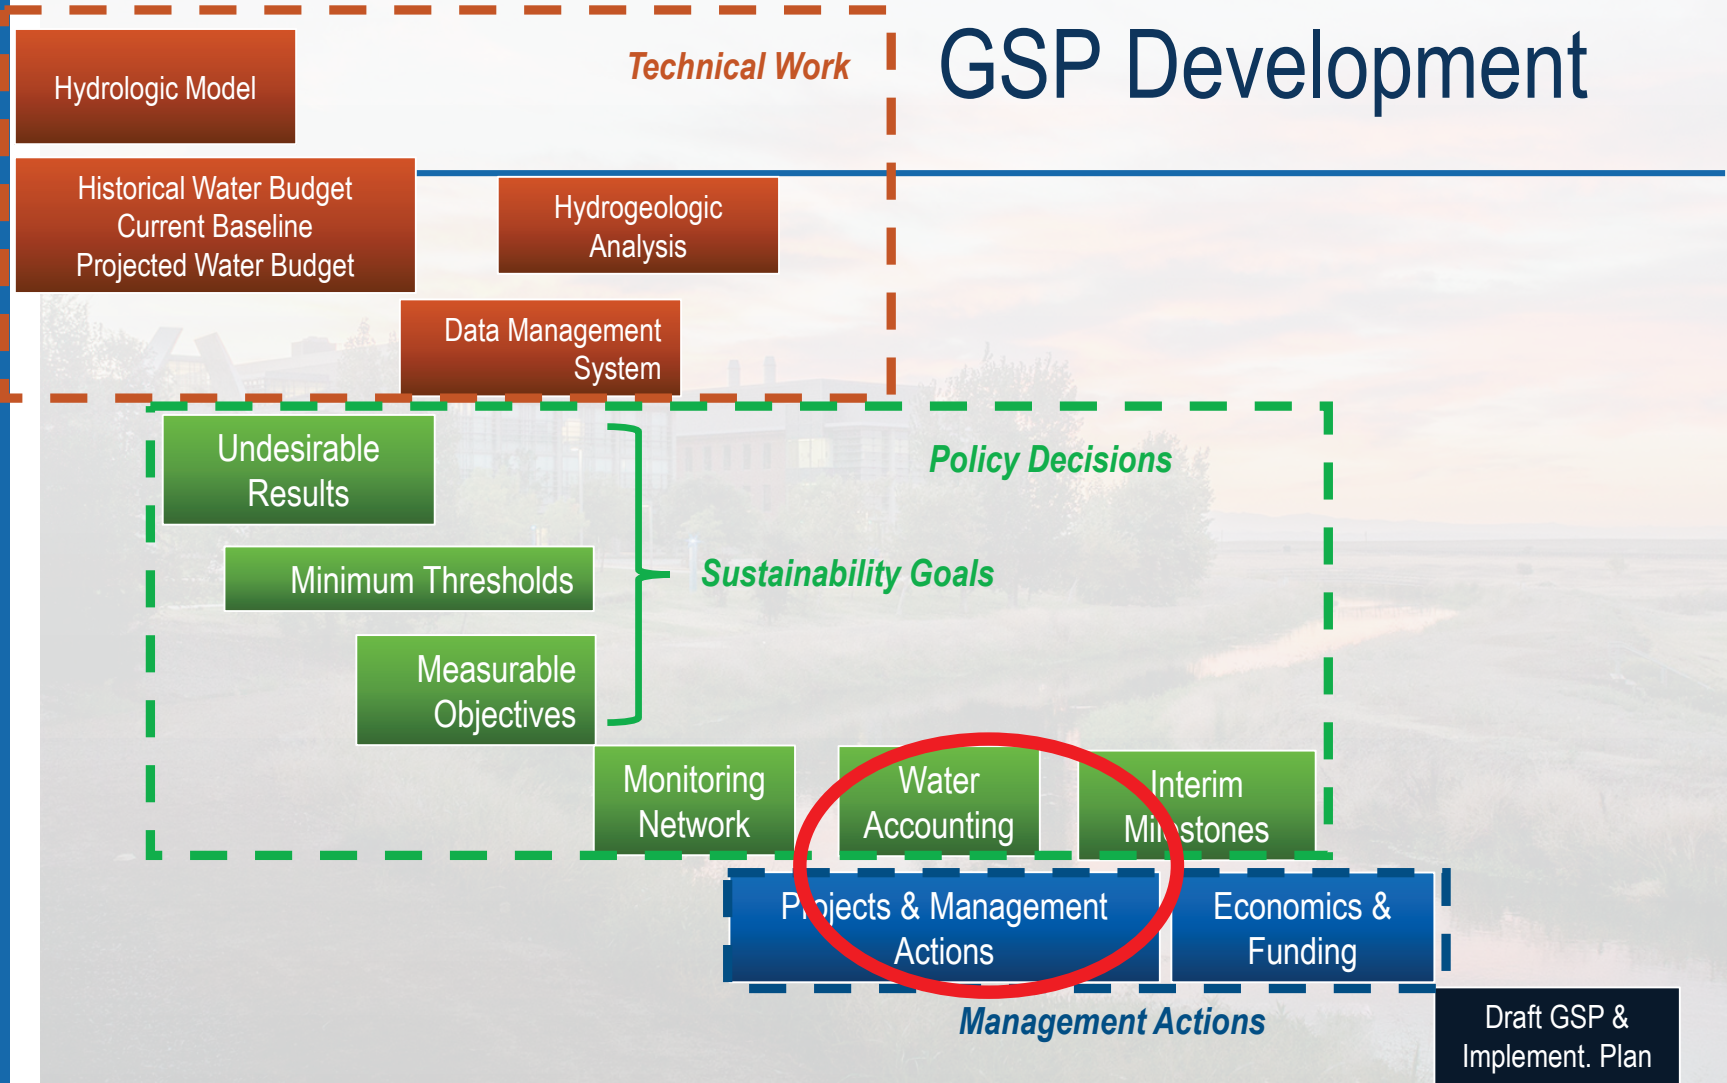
GSP Development

Technical Work

Hydrologic Model

Historical Water Budget
Current Baseline
Projected Water Budget

Hydrogeologic Analysis

Data Management System

Policy Decisions

Undesirable Results

Minimum Thresholds

Measurable Objectives

Sustainability Goals

Monitoring Network

Water Accounting

Interim Milestones

Projects & Management Actions

Economics & Funding

Management Actions

Draft GSP & Implement. Plan